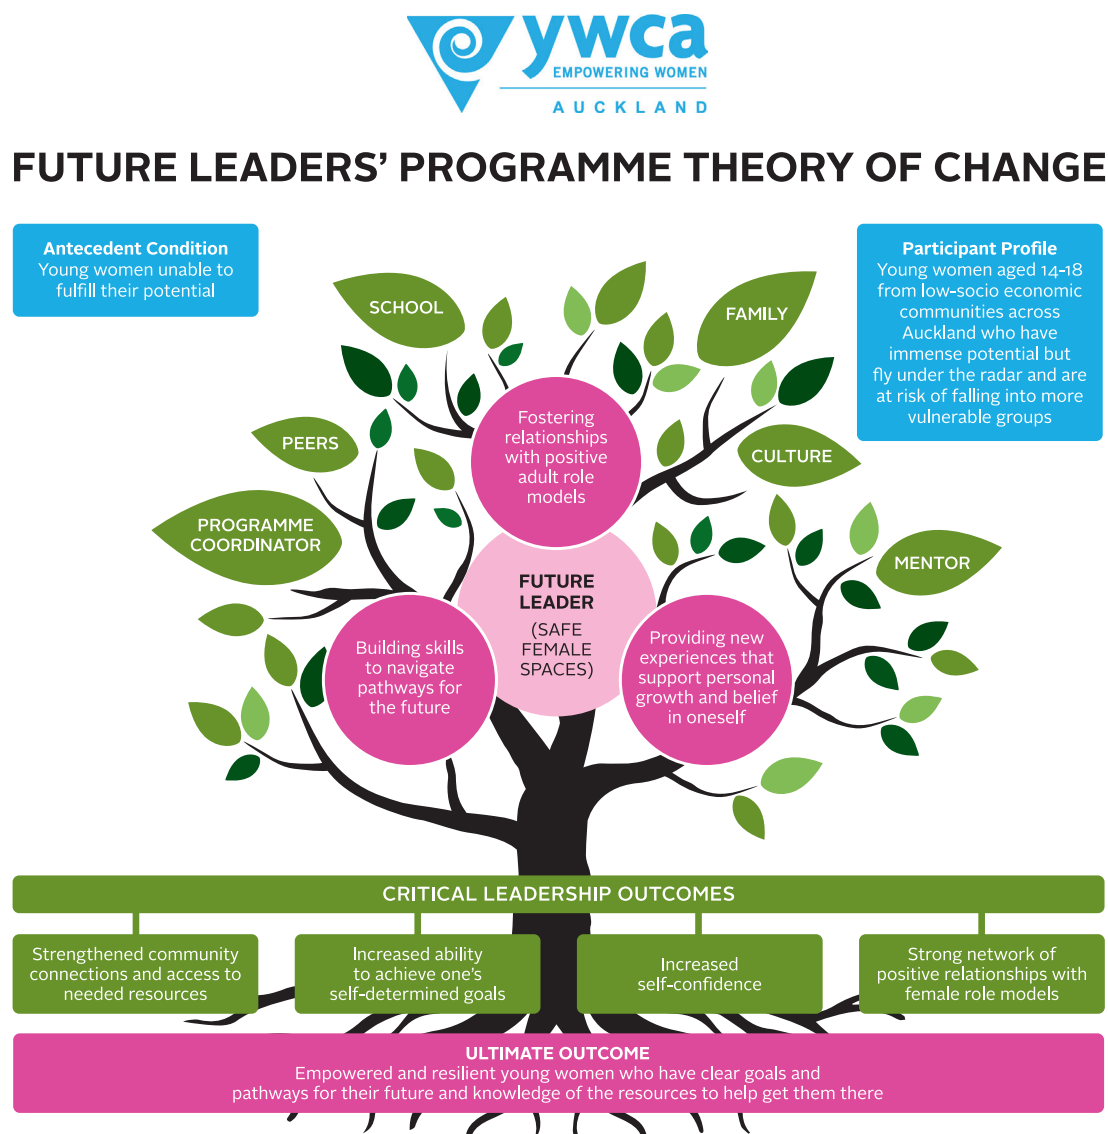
ywca
EMPOWERING WOMEN
AUCKLAND

FUTURE LEADERS' PROGRAMME THEORY OF CHANGE

Antecedent Condition
Young women unable to fulfill their potential

Participant Profile
Young women aged 14-18 from low-socio economic communities across Auckland who have immense potential but fly under the radar and are at risk of falling into more vulnerable groups

SCHOOL

FAMILY

PEERS

CULTURE

PROGRAMME COORDINATOR

MENTOR

Fostering relationships with positive adult role models

FUTURE LEADER
(SAFE FEMALE SPACES)

Building skills to navigate pathways for the future

Providing new experiences that support personal growth and belief in oneself

CRITICAL LEADERSHIP OUTCOMES

Strengthened community connections and access to needed resources

Increased ability to achieve one's self-determined goals

Increased self-confidence

Strong network of positive relationships with female role models

ULTIMATE OUTCOME
Empowered and resilient young women who have clear goals and pathways for their future and knowledge of the resources to help get them there